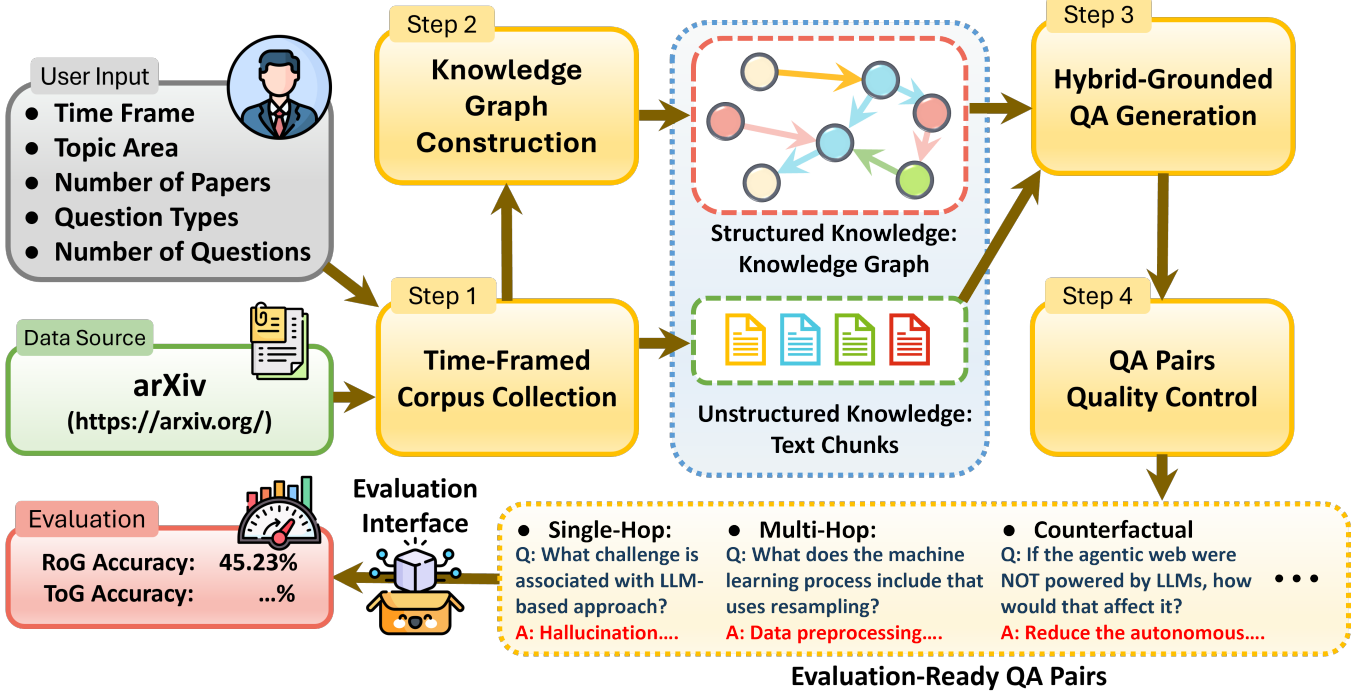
User Input

- Time Frame
- Topic Area
- Number of Papers
- Question Types
- Number of Questions

Step 2

Knowledge Graph Construction

Structured Knowledge: Knowledge Graph

Step 3

Hybrid-Grounded QA Generation

Data Source

arXiv (https://arxiv.org/)

Step 1

Time-Framed Corpus Collection

Unstructured Knowledge: Text Chunks

Step 4

QA Pairs Quality Control

Evaluation

RoG Accuracy: 45.23%
ToG Accuracy: ...%

Evaluation Interface

- Single-Hop:
Q: What challenge is associated with LLM-based approach?
A: Hallucination....

- Multi-Hop:
Q: What does the machine learning process include that uses resampling?
A: Data preprocessing....

- Counterfactual
Q: If the agentic web were NOT powered by LLMs, how would that affect it?
A: Reduce the autonomous....

• • •

Evaluation-Ready QA Pairs